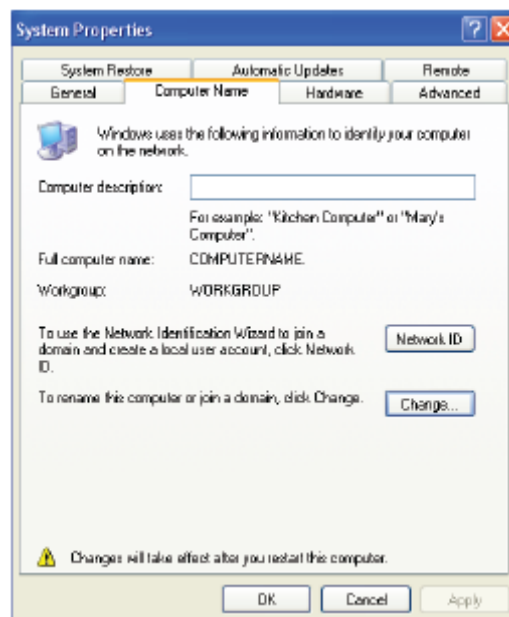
System Properties

?

X

System Restore

Automatic Updates

Remote

General

Computer Name

Hardware

Advanced

Windows uses the following information to identify your computer on the network.

Computer description:

For example: "Kitchen Computer" or "Mary's Computer".

Full computer name:

COMPUTERNAME.

Workgroup:

WORKGROUP

To use the Network Identification Wizard to join a domain and create a local user account, click Network ID.

Network ID

To rename this computer or join a domain, click Change.

Change...

Changes will take effect after you restart this computer.

OK

Cancel

Apply